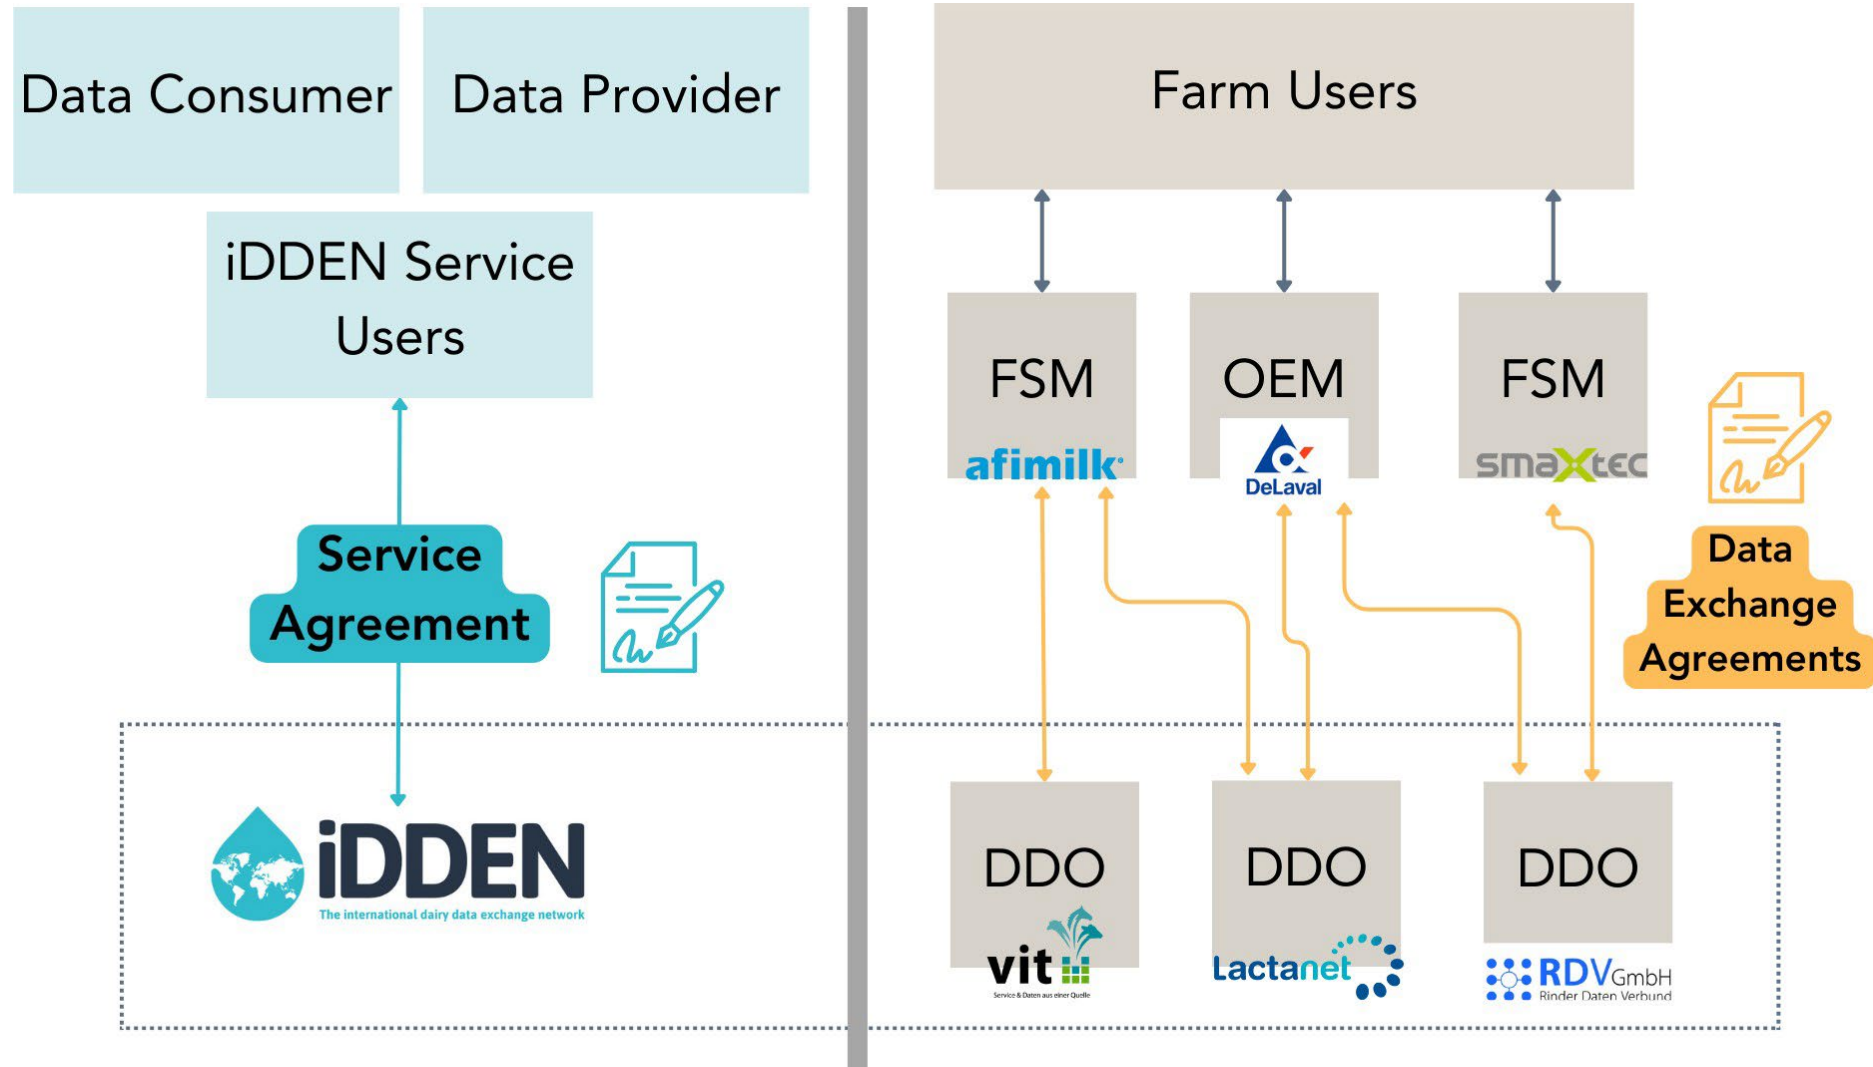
Data Consumer

Data Provider

iDDEN Service Users

Service Agreement

iDDEN
The international dairy data exchange network

Farm Users

FSM
afimilk

OEM
DeLaval

FSM
smaXtec

Data Exchange Agreements

DDO
vit
Service & Daten aus einer Quelle

DDO
Lactanet

DDO
RDV GmbH
Rinder Daten Verbund